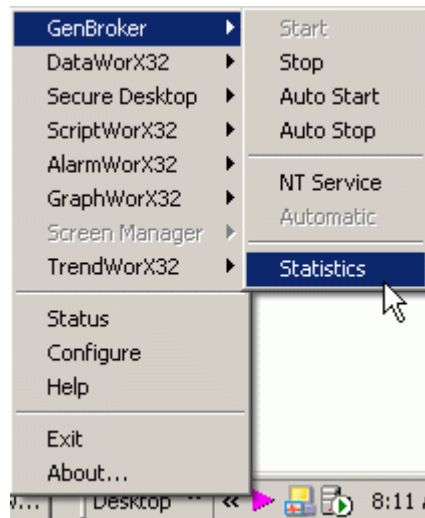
GenBroker
DataWorX32
Secure Desktop
ScriptWorX32
AlarmWorX32
GraphWorX32
Screen Manager
TrendWorX32

Status
Configure
Help

Exit
About...

Start
Stop
Auto Start
Auto Stop

NT Service
Automatic

Statistics

Desktop
«
8:11